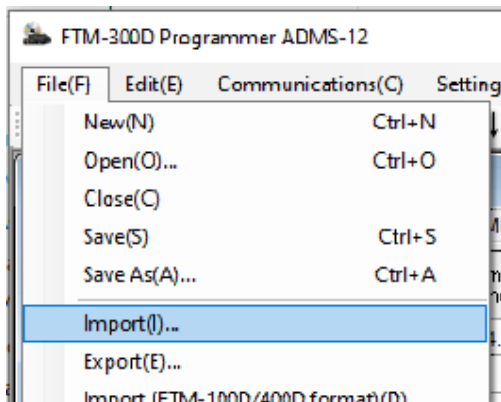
FTM-300D Programmer ADMS-12

File(F) Edit(E) Communications(C) Setting

New(N) Ctrl+N

Open(O)... Ctrl+O

Close(C)

Save(S) Ctrl+S

Save As(A)... Ctrl+A

Import(I)...

Export(E)...

Import (FTM-100D/400D format)(D)